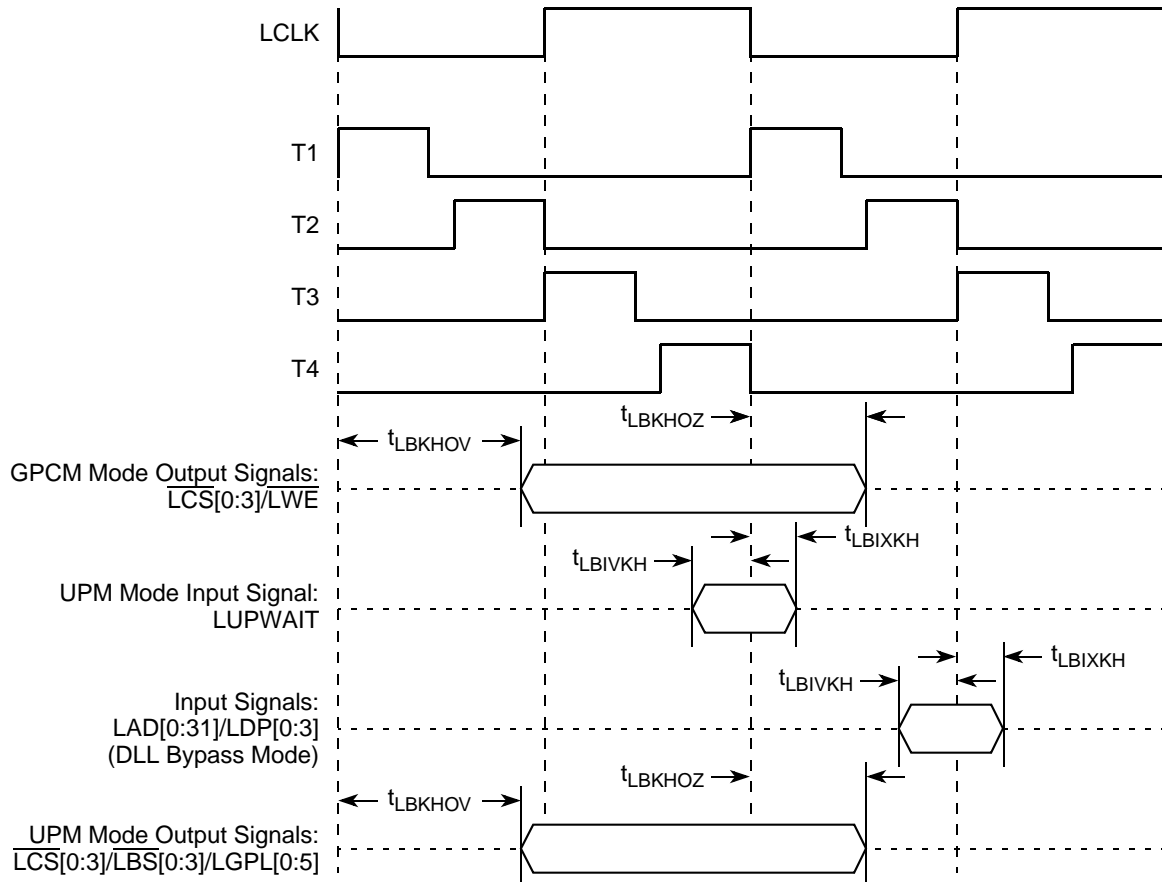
LCLK

T1

T2

T3

T4

$t_{LBKHOZ}$

$t_{LBKHOV}$

GPCM Mode Output Signals: $\overline{LCS}[0:3]/\overline{LWE}$

$t_{LBIXKH}$

$t_{LBIVKH}$

UPM Mode Input Signal: LUPWAIT

$t_{LBIXKH}$

$t_{LBIVKH}$

Input Signals: LAD[0:31]/LDP[0:3] (DLL Bypass Mode)

$t_{LBKHOZ}$

$t_{LBKHOV}$

UPM Mode Output Signals: $\overline{LCS}[0:3]/\overline{LBS}[0:3]$/LGPL[0:5]